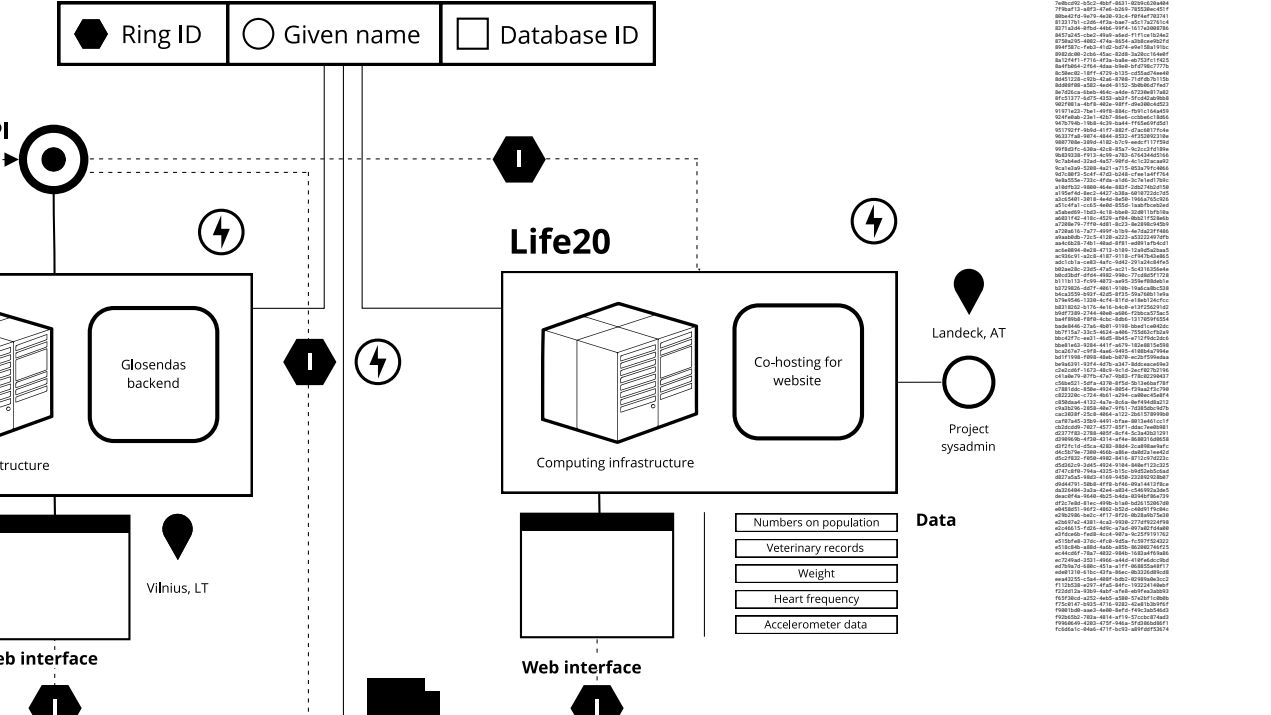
Ring ID
Given name
Database ID

PI

Glosendas backend

ructure

Vilnius, LT

eb interface

Life20

Computing infrastructure

Co-hosting for website

Landeck, AT

Project sysadmin

Numbers on population
Veterinary records
Weight
Heart frequency
Accelerometer data

Data

Web interface

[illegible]